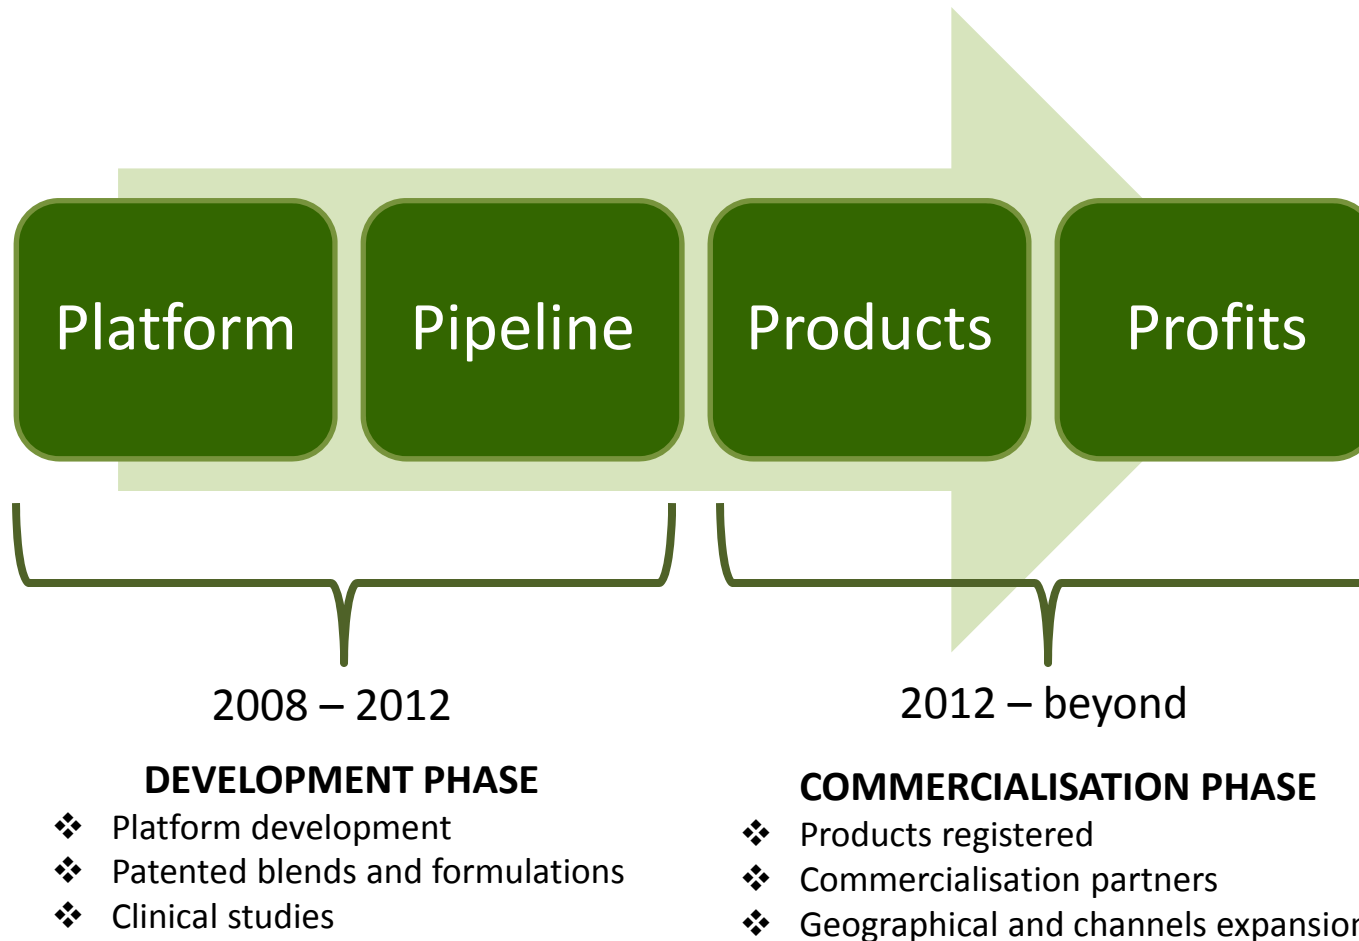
Platform

Pipeline

Products

Profits

2008 – 2012

DEVELOPMENT PHASE

❖ Platform development
❖ Patented blends and formulations
❖ Clinical studies

2012 – beyond

COMMERCIALISATION PHASE

❖ Products registered
❖ Commercialisation partners
❖ Geographical and channels expansio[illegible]